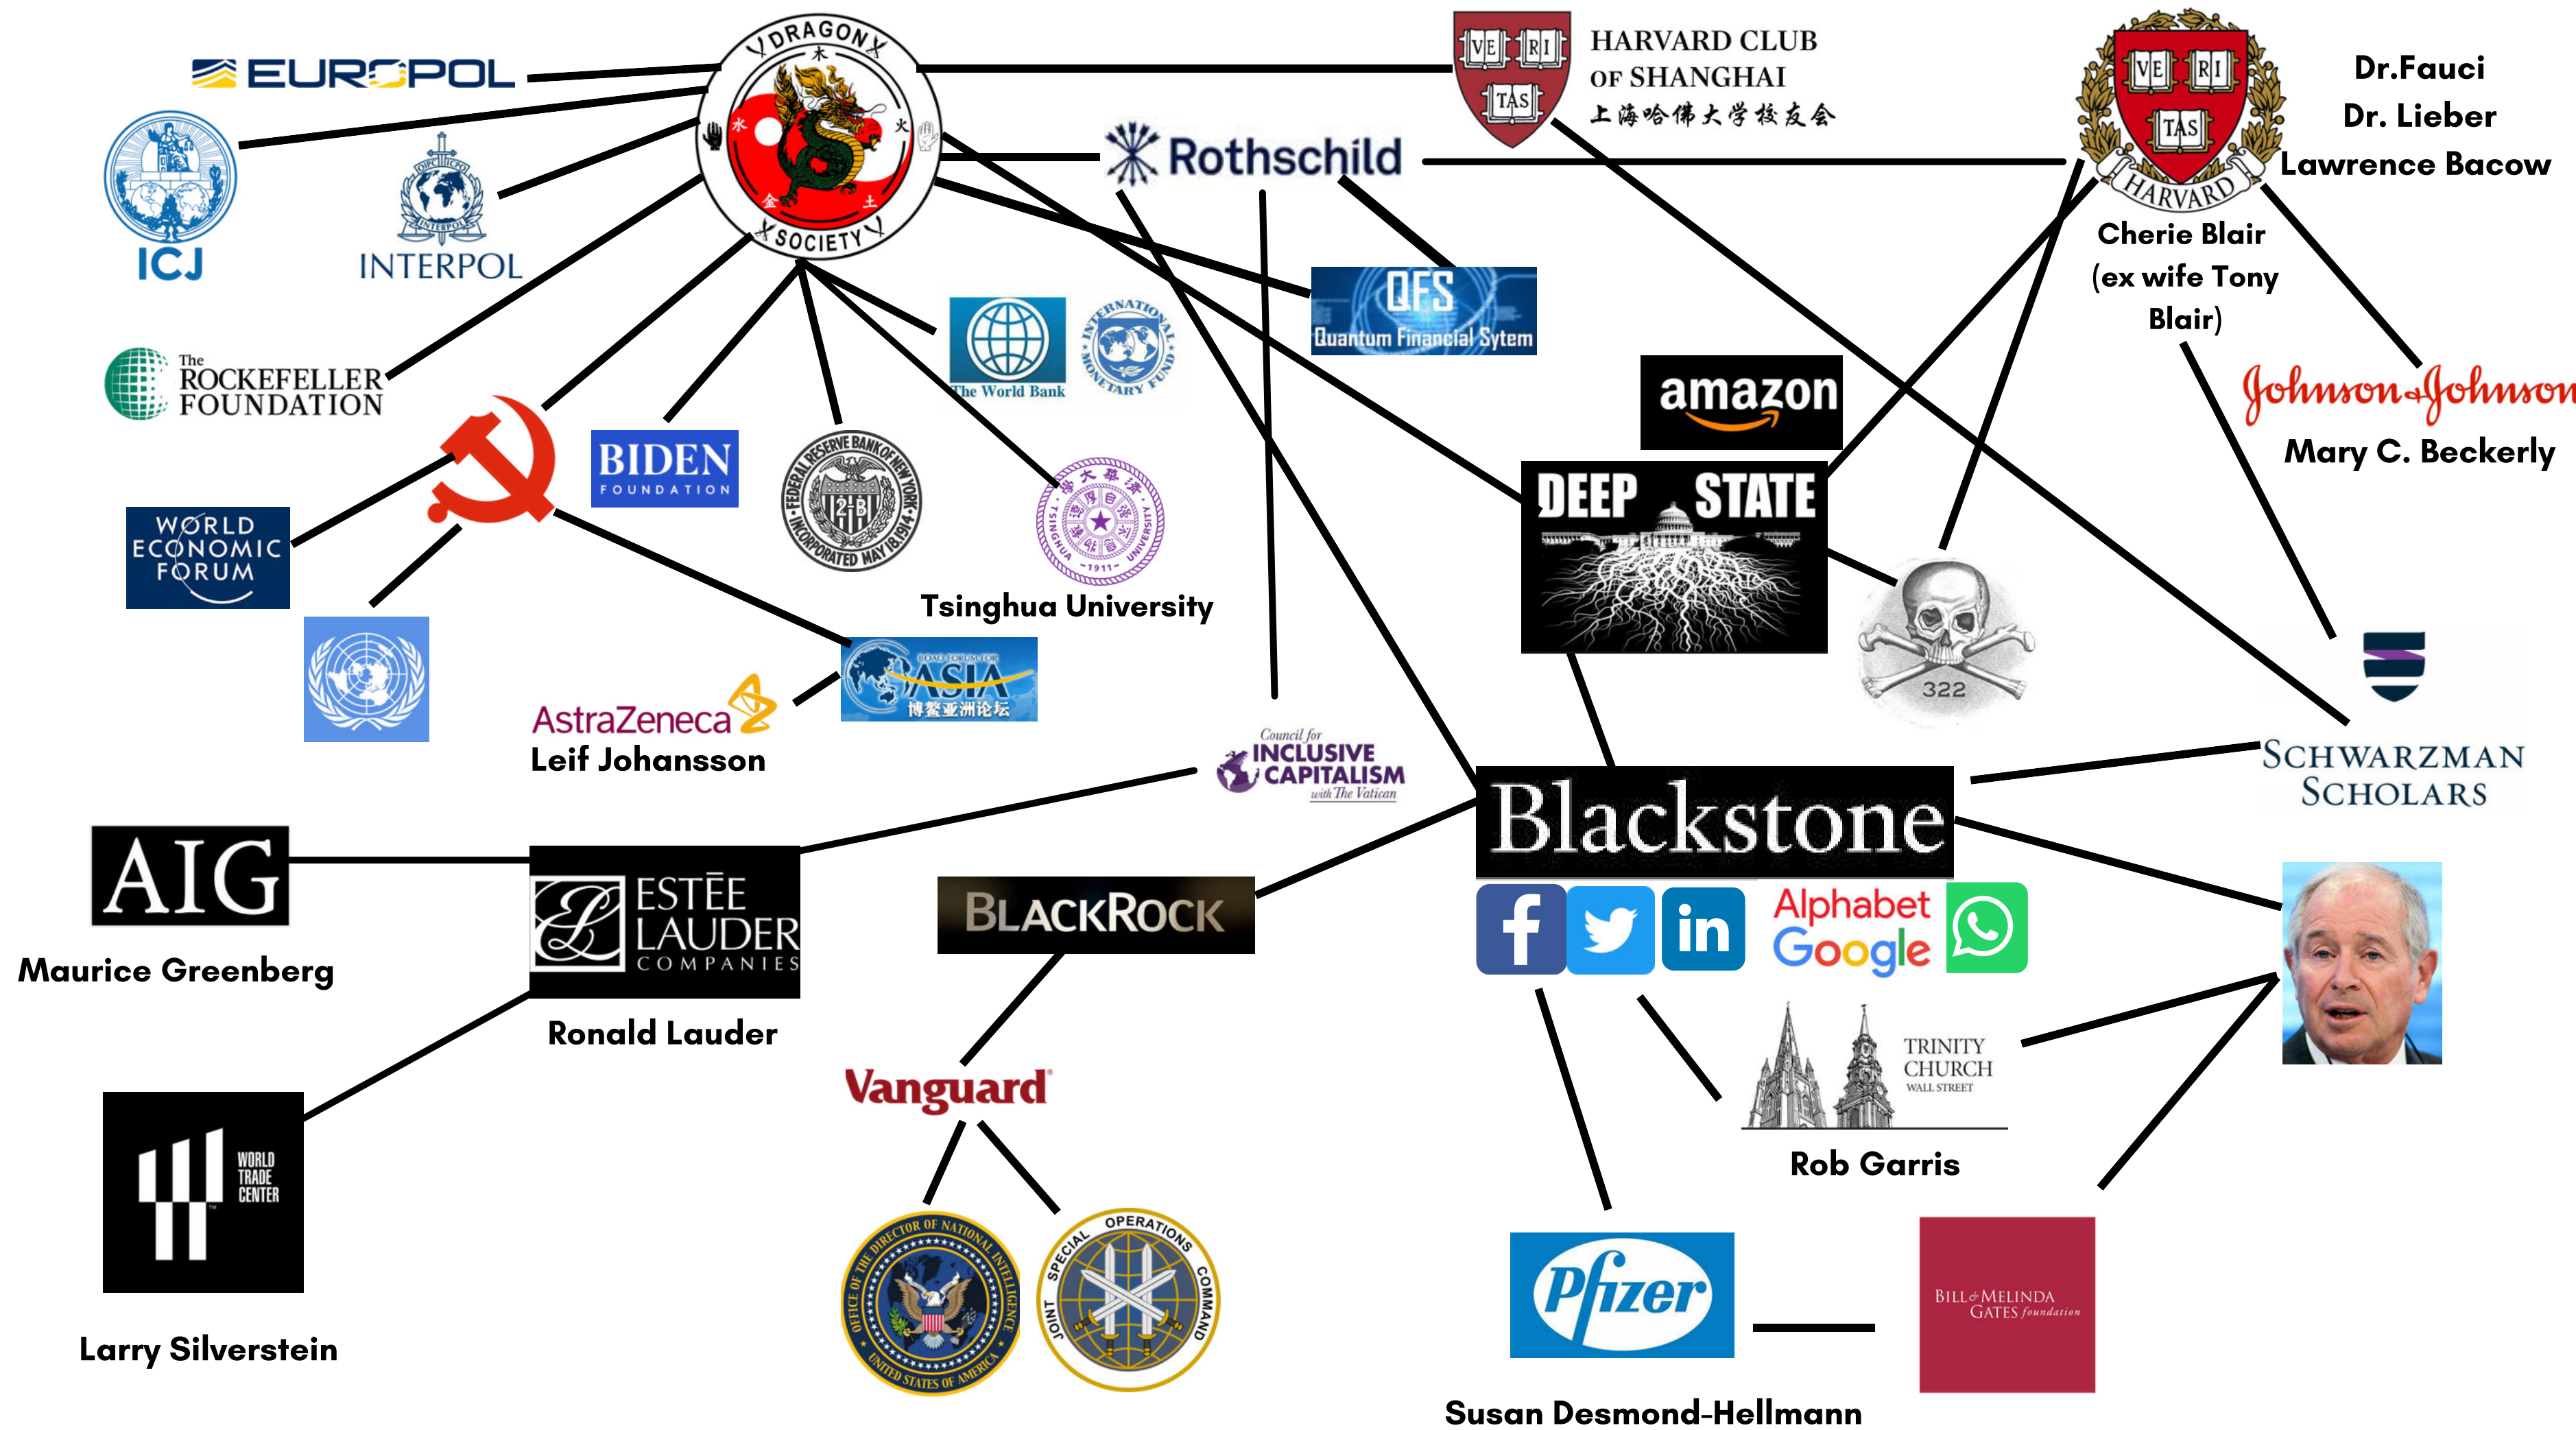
EUROPOL

DRAGON SOCIETY

VE RI TAS
HARVARD CLUB OF SHANGHAI
上海哈佛大学校友会

VE RI TAS
HARVARD

Dr.Fauci
Dr. Lieber
Lawrence Bacow

ICJ

INTERPOL

Rothschild

Cherie Blair (ex wife Tony Blair)

QFS
Quantum Financial Sytem

The World Bank

INTERNATIONAL MONETARY FUND

The ROCKEFELLER FOUNDATION

amazon

Johnson&Johnson
Mary C. Beckerly

BIDEN FOUNDATION

FEDERAL RESERVE BANK OF NEW YORK INCORPORATED MAY 18 1914

DEEP STATE

WORLD ECONOMIC FORUM

TSINGHUA UNIVERSITY 1911
Tsinghua University

322

BOAO FORUM FOR ASIA
博鳌亚洲论坛

AstraZeneca
Leif Johansson

Council for INCLUSIVE CAPITALISM with The Vatican

SCHWARZMAN SCHOLARS

Blackstone

AIG
Maurice Greenberg

ESTĒE LAUDER COMPANIES
Ronald Lauder

BLACKROCK

Alphabet
Google

TRINITY CHURCH WALL STREET
Rob Garris

Vanguard

WORLD TRADE CENTER
Larry Silverstein

OFFICE OF THE DIRECTOR OF NATIONAL INTELLIGENCE UNITED STATES OF AMERICA

JOINT SPECIAL OPERATIONS COMMAND

Pfizer

BILL & MELINDA GATES foundation

Susan Desmond-Hellmann